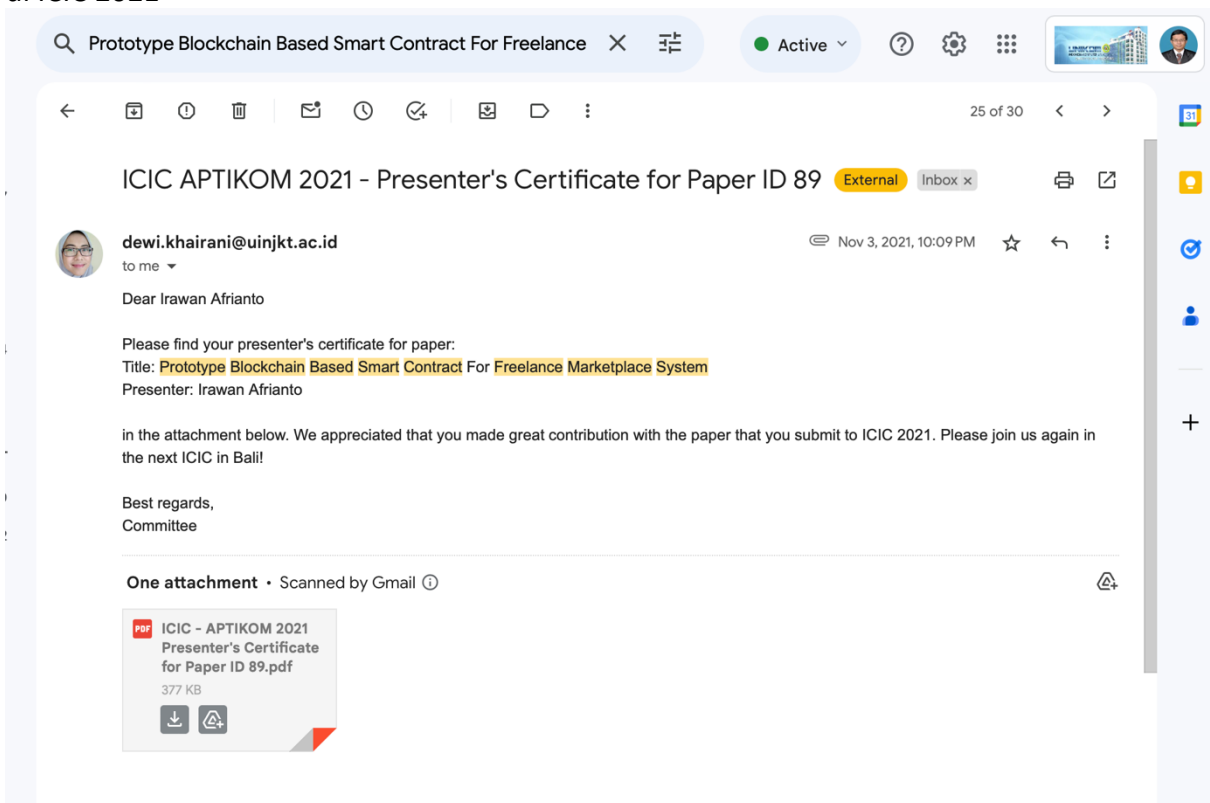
Prototype Blockchain Based Smart Contract For Freelance

Active

25 of 30

ICIC APTIKOM 2021 - Presenter's Certificate for Paper ID 89 External Inbox ×

dewi.khairani@uinjkt.ac.id
to me

Nov 3, 2021, 10:09 PM

Dear Irawan Afrianto

Please find your presenter's certificate for paper:
Title: Prototype Blockchain Based Smart Contract For Freelance Marketplace System
Presenter: Irawan Afrianto

in the attachment below. We appreciated that you made great contribution with the paper that you submit to ICIC 2021. Please join us again in the next ICIC in Bali!

Best regards,
Committee

One attachment • Scanned by Gmail

PDF ICIC - APTIKOM 2021 Presenter's Certificate for Paper ID 89.pdf
377 KB